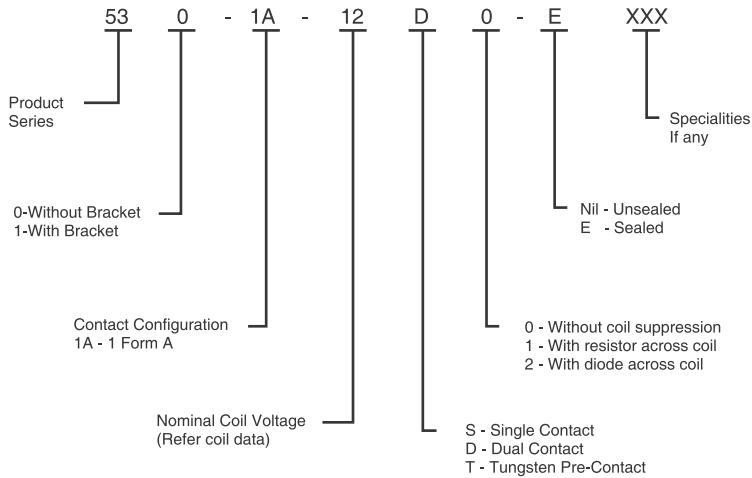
53 0 - 1A - 12 D 0 - E XXX

Product Series

Specialities If any

0-Without Bracket
1-With Bracket

Nil - Unsealed
E - Sealed

Contact Configuration
1A - 1 Form A

0 - Without coil suppression
1 - With resistor across coil
2 - With diode across coil

Nominal Coil Voltage
(Refer coil data)

S - Single Contact
D - Dual Contact
T - Tungsten Pre-Contact